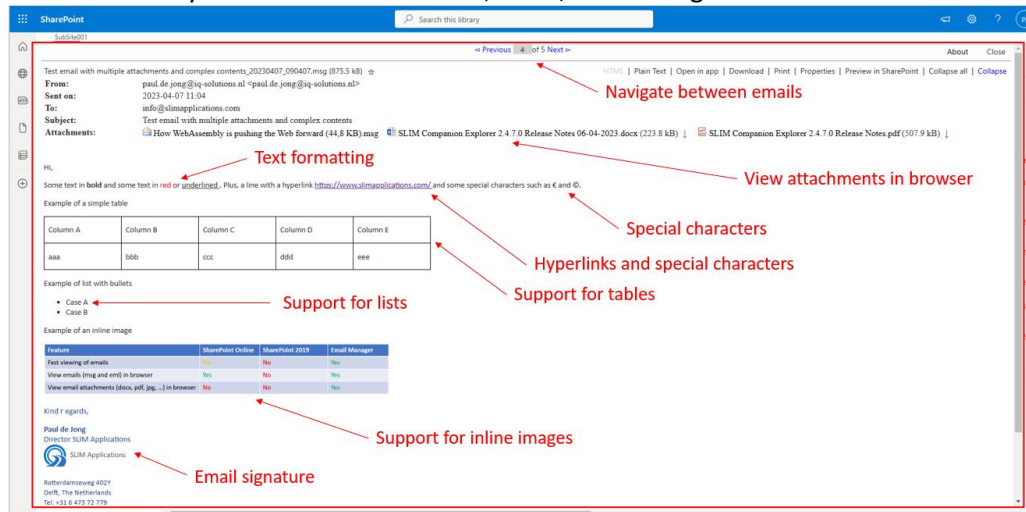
SharePoint

Search this library

SubSite001

⊲ Previous 4 of 5 Next ⊳

About Close

Test email with multiple attachments and complex contents_20230407_090407.msg (875.5 kB) ☆

HTML | Plain Text | Open in app | Download | Print | Properties | Preview in SharePoint | Collapse all | Collapse

Navigate between emails

From: paul.de.jong@iq-solutions.nl <paul.de.jong@iq-solutions.nl>
Sent on: 2023-04-07 11:04
To: info@slimapplications.com
Subject: Test email with multiple attachments and complex contents
Attachments: How WebAssembly is pushing the Web forward (44,8 KB).msg SLIM Companion Explorer 2.4.7.0 Release Notes 06-04-2023.docx (223.8 kB) SLIM Companion Explorer 2.4.7.0 Release Notes.pdf (507.9 kB)

Hi,

Text formatting

Some text in bold and some text in red or underlined . Plus, a line with a hyperlink https://www.slimapplications.com/ and some special characters such as € and ©.

View attachments in browser

Example of a simple table

| Column A | Column B | Column C | Column D | Column E |
|---|---|---|---|---|
| aaa | bbb | ccc | ddd | eee |

Special characters

Hyperlinks and special characters

Example of list with bullets

- Case A
- Case B

Support for lists

Support for tables

Example of an inline image

| Feature | SharePoint Online | SharePoint 2019 | Email Manager |
|---|---|---|---|
| Fast viewing of emails | Yes | No | Yes |
| View emails (msg and eml) in browser | Yes | No | Yes |
| View email attachments (docx, pdf, jpg, ...) in browser | No | No | Yes |

Kind r egards,

Support for inline images

Paul de Jong
Director SLIM Applications

SLIM Applications

Email signature

Rotterdamseweg 402Y
Delft, The Netherlands
Tel: +31 6 473 72 779